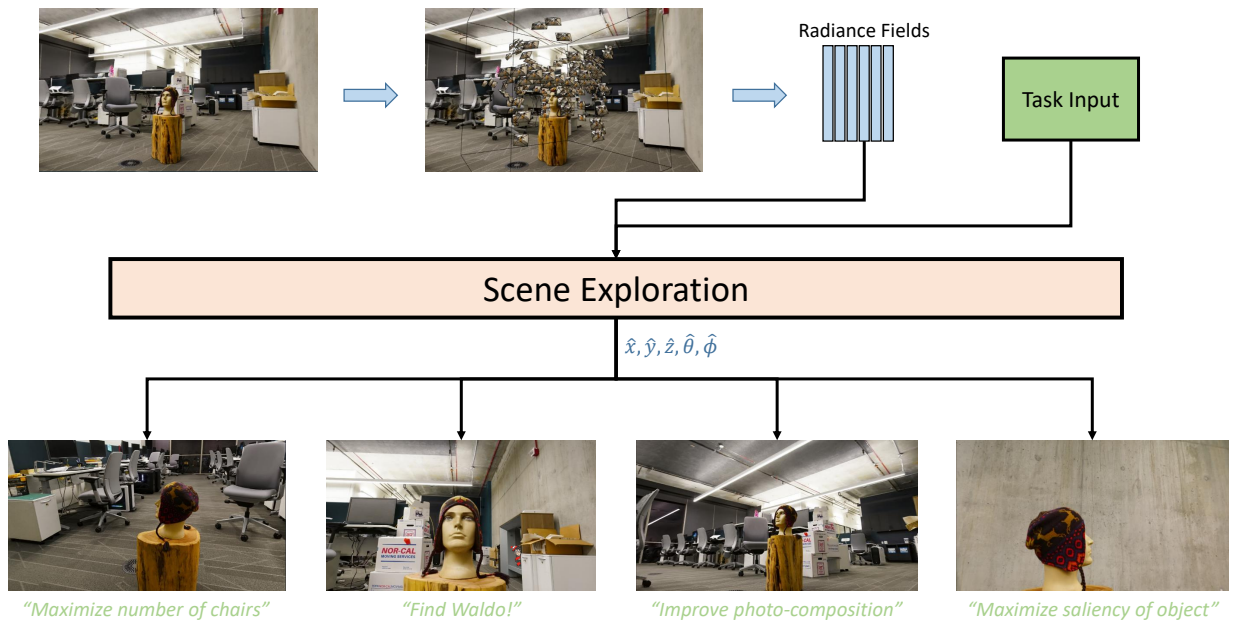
Radiance Fields

Task Input

Scene Exploration

$\hat{x}, \hat{y}, \hat{z}, \hat{\theta}, \hat{\phi}$

NOR-CAL MOVING SERVICES

"Maximize number of chairs"

"Find Waldo!"

"Improve photo-composition"

"Maximize saliency of object"